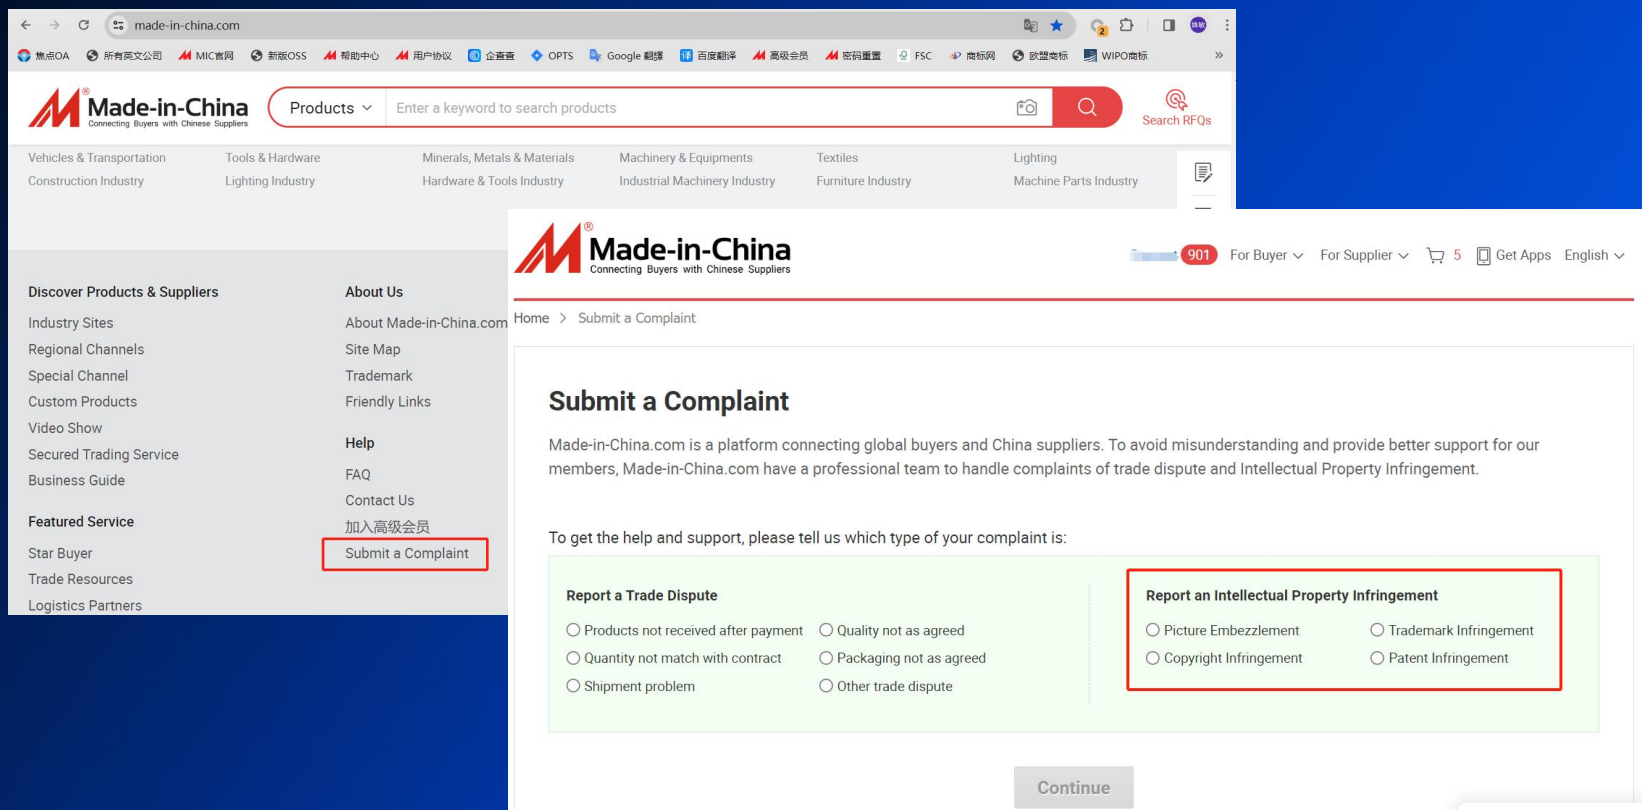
made-in-china.com

焦点OA 所有英文公司 MIC官网 新版OSS 帮助中心 用户协议 企查查 OPTS Google 翻译 百度翻译 高级会员 密码重置 FSC 商标网 欧盟商标 WIPO商标

Made-in-China
Connecting Buyers with Chinese Suppliers

Products
Enter a keyword to search products
Search RFQs

Vehicles & Transportation
Construction Industry
Tools & Hardware
Lighting Industry
Minerals, Metals & Materials
Hardware & Tools Industry
Machinery & Equipments
Industrial Machinery Industry
Textiles
Furniture Industry
Lighting
Machine Parts Industry

Discover Products & Suppliers
Industry Sites
Regional Channels
Special Channel
Custom Products
Video Show
Secured Trading Service
Business Guide

Featured Service
Star Buyer
Trade Resources
Logistics Partners

About Us
About Made-in-China.com
Site Map
Trademark
Friendly Links

Help
FAQ
Contact Us
加入高级会员
Submit a Complaint

Made-in-China
Connecting Buyers with Chinese Suppliers

901 For Buyer For Supplier 5 Get Apps English

Home > Submit a Complaint

Submit a Complaint

Made-in-China.com is a platform connecting global buyers and China suppliers. To avoid misunderstanding and provide better support for our members, Made-in-China.com have a professional team to handle complaints of trade dispute and Intellectual Property Infringement.

To get the help and support, please tell us which type of your complaint is:

Report a Trade Dispute
Products not received after payment
Quality not as agreed
Quantity not match with contract
Packaging not as agreed
Shipment problem
Other trade dispute

Report an Intellectual Property Infringement
Picture Embezzlement
Trademark Infringement
Copyright Infringement
Patent Infringement

Continue